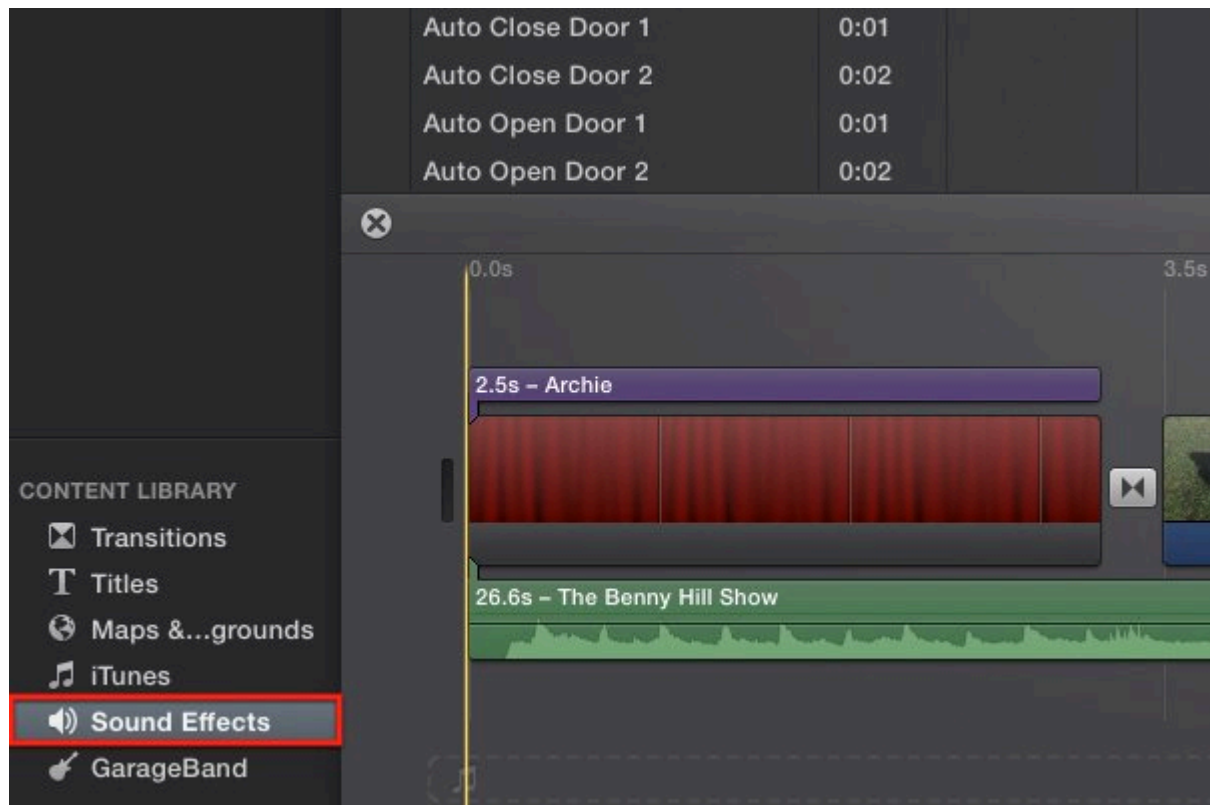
| Auto Close Door 1 | 0:01 |
|---|---|
| Auto Close Door 2 | 0:02 |
| Auto Open Door 1 | 0:01 |
| Auto Open Door 2 | 0:02 |

0.0s

3.5s

2.5s – Archie

26.6s – The Benny Hill Show

CONTENT LIBRARY

Transitions

Titles

Maps &...grounds

iTunes

Sound Effects

GarageBand